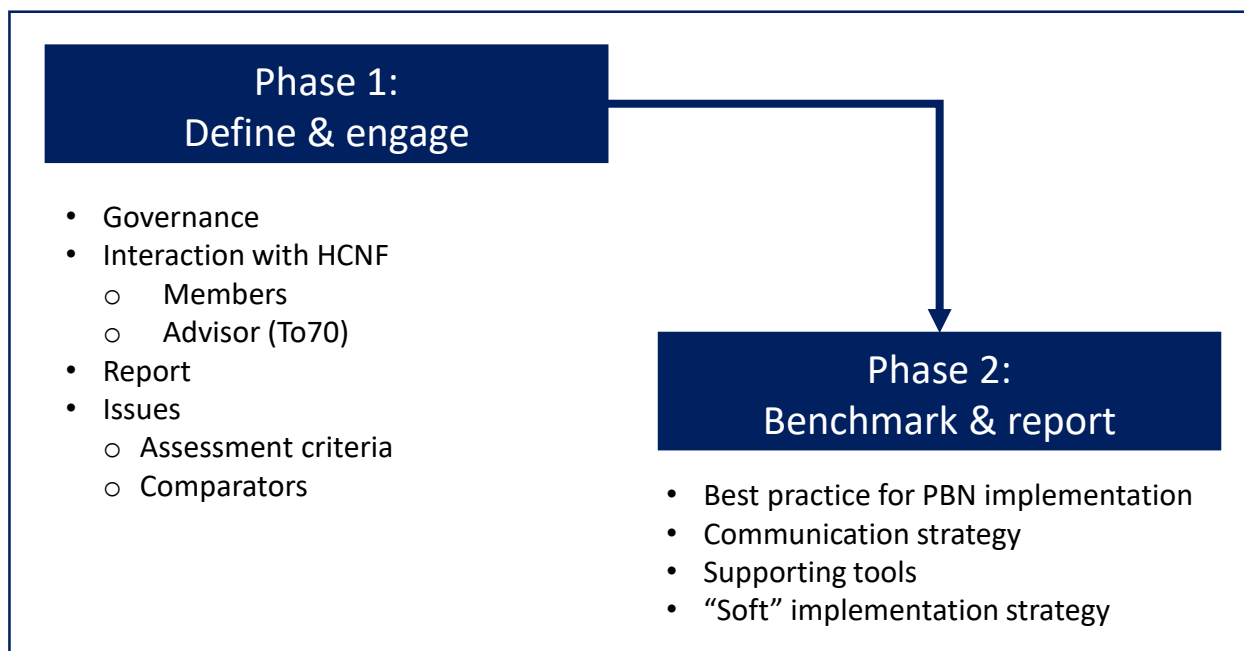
Phase 1:
Define & engage

- Governance
- Interaction with HCNF
  - Members
  - Advisor (To70)
- Report
- Issues
  - Assessment criteria
  - Comparators

Phase 2:
Benchmark & report

- Best practice for PBN implementation
- Communication strategy
- Supporting tools
- “Soft” implementation strategy